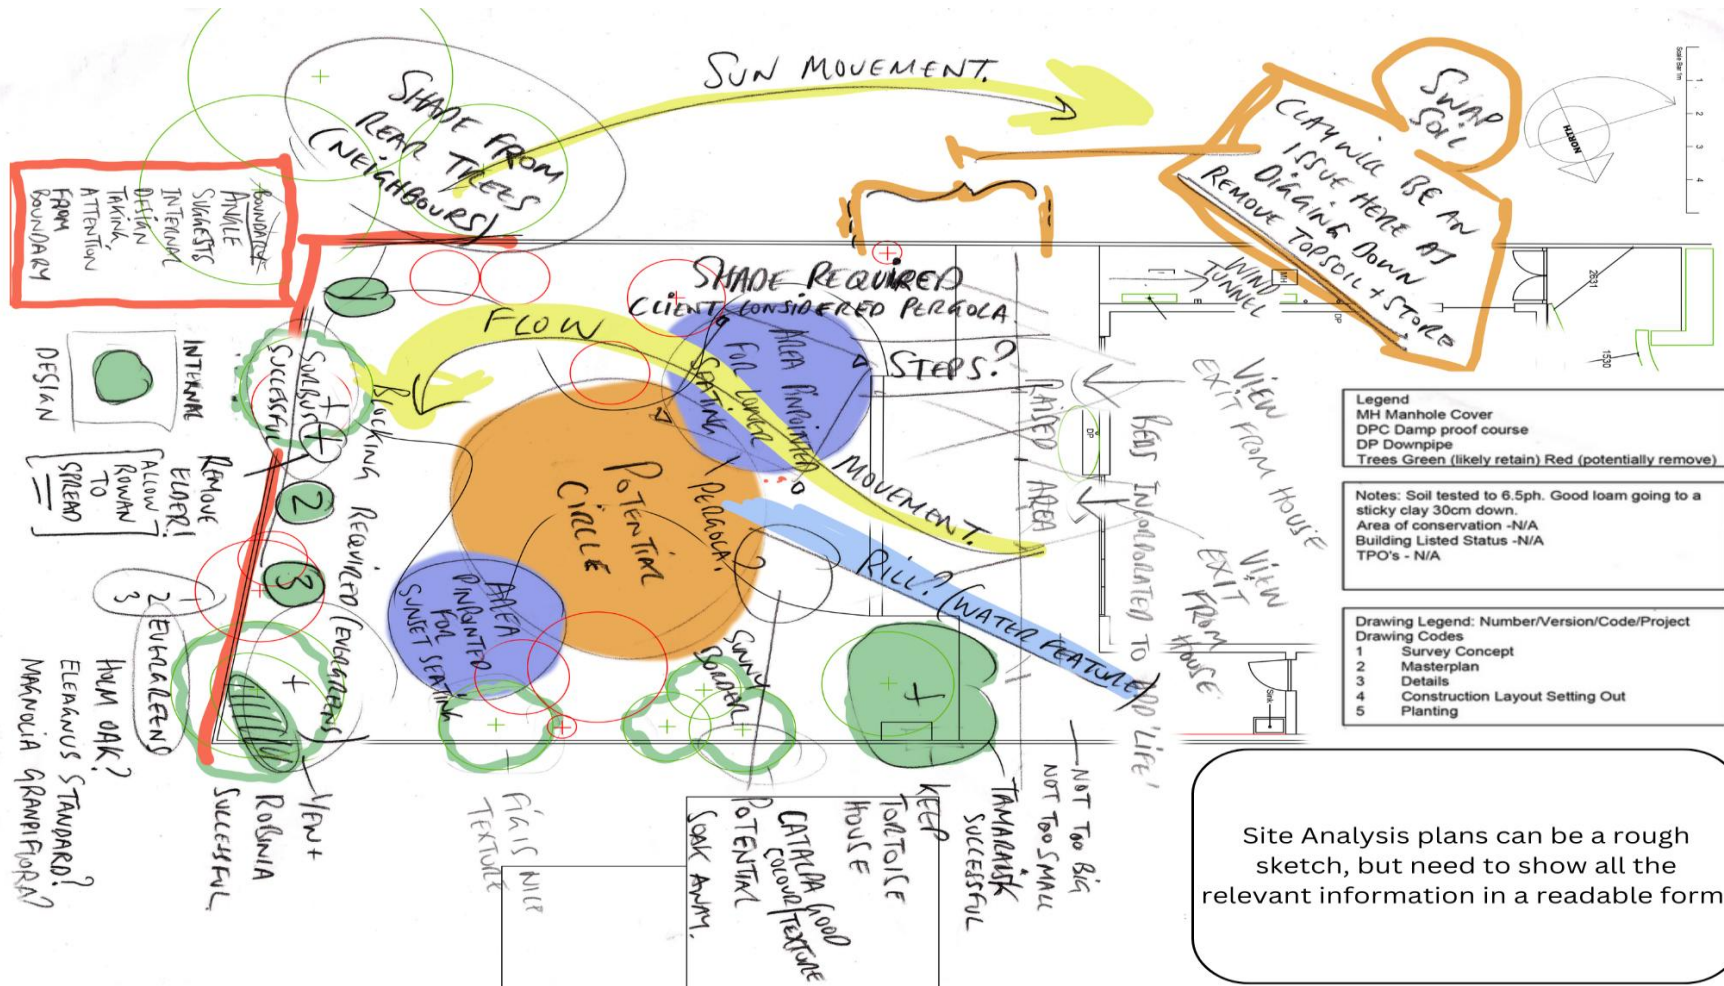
SUN MOVEMENT.

SHADE FROM REAR TREES (NEIGHBOURS)

SWAP SOIL

CLAY WILL BE AN ISSUE HERE AS DIGGING DOWN REMOVE TOPSOIL + STORE

BOUNDARY ANVILLE SUGGESTS INTERNAL DESIGN TAKING ATTENTION FROM BOUNDARY

SHADE REQUIRED CLIENT CONSIDERED PERGOLA

WIND TUNNEL

FLOW

AREA PINPOINTED FOR LOUNGE SEATING

STEPS?

RAISED AREA

VIEW EXIT FROM HOUSE

BEDS INCORPORATED TO ADD 'LIFE'

VIEW EXIT FROM HOUSE

POTENTIAL CIRCLE

PERGOLA

MOVEMENT.

RILL? (WATER FEATURE)

AREA PINPOINTED FOR SUNSET SEATING

SUNNY BORDER

BLOCKING REQUIRED (EVERGREENS)

INTERNAL DESIGN

SUMACS SUCCESSFUL

REMOVE ELDER!

ALLOW ROWAN TO SPREAD

2 3 EVERGREENS

HOLM OAK? ELEAGNUS STANDARD? MAGNOLIA GRANDIFLORA?

ROBINIA SUCCESSFUL

VENT

FIGS NICE TEXTURE

POTENTIAL SOAK AWAY.

CATALPA GOOD COLOUR/TEXTURE

KEEP TORTOISE HOUSE

TAMARISK SUCCESSFUL

NOT TOO BIG NOT TOO SMALL

Legend
MH Manhole Cover
DPC Damp proof course
DP Downpipe
Trees Green (likely retain) Red (potentially remove)

Notes: Soil tested to 6.5ph. Good loam going to a sticky clay 30cm down.
Area of conservation -N/A
Building Listed Status -N/A
TPO's - N/A

Drawing Legend: Number/Version/Code/Project
Drawing Codes
1 Survey Concept
2 Masterplan
3 Details
4 Construction Layout Setting Out
5 Planting

Site Analysis plans can be a rough sketch, but need to show all the relevant information in a readable form